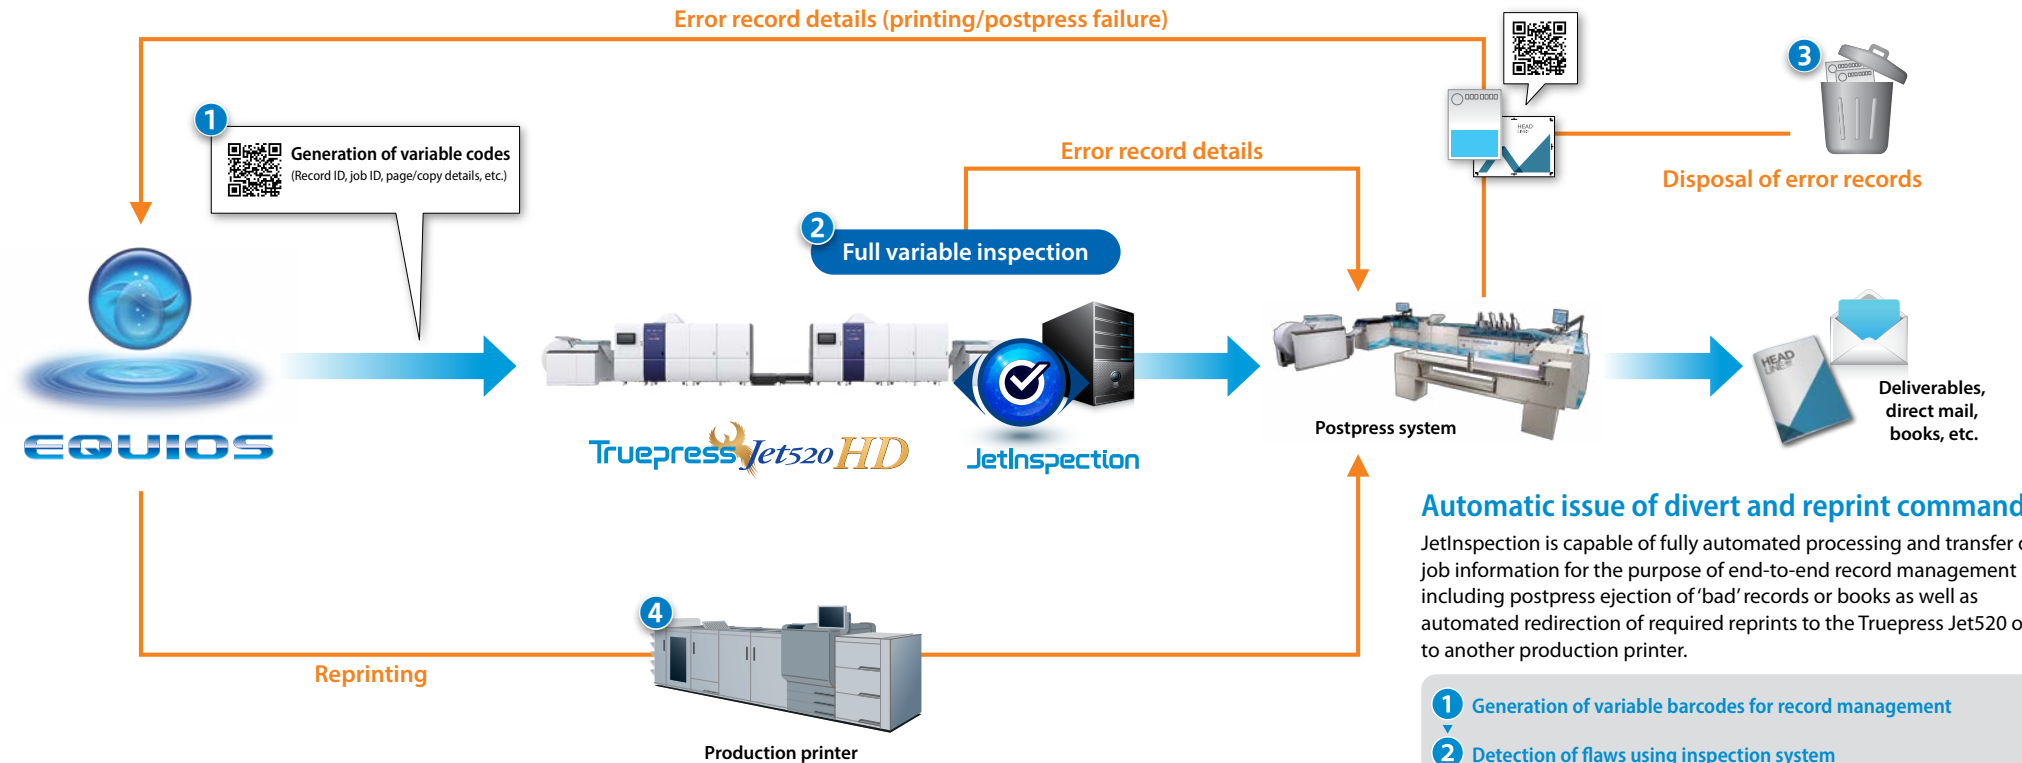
Error record details (printing/postpress failure)

1 Generation of variable codes
(Record ID, job ID, page/copy details, etc.)

Error record details

3

Disposal of error records

2 Full variable inspection

EQUIOS

Truepress Jet520HD

JetInspection

Postpress system

HEAD LINER

Deliverables, direct mail, books, etc.

Automatic issue of divert and reprint command

JetInspection is capable of fully automated processing and transfer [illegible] job information for the purpose of end-to-end record management including postpress ejection of 'bad' records or books as well as automated redirection of required reprints to the Truepress Jet520 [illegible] to another production printer.

1 Generation of variable barcodes for record management

2 Detection of flaws using inspection system

4

Reprinting

Production printer